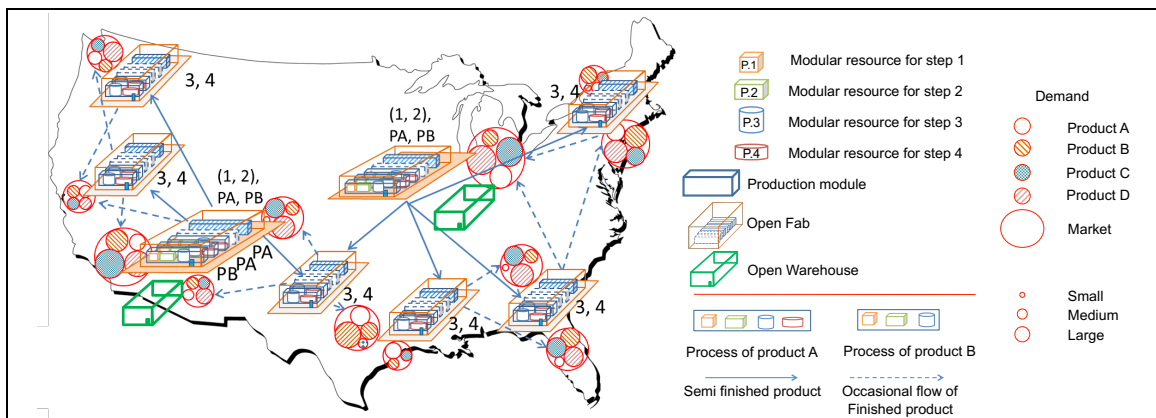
3, 4

(1, 2), PA, PB

3, 4

3, 4

(1, 2), PA, PB

PA PA PB

3, 4

3, 4

3, 4

P.1 Modular resource for step 1

P.2 Modular resource for step 2

P.3 Modular resource for step 3

P.4 Modular resource for step 4

Production module

Open Fab

Open Warehouse

Demand

Product A

Product B

Product C

Product D

Market

Small

Medium

Large

Process of product A

Process of product B

Semi finished product

Occasional flow of Finished product